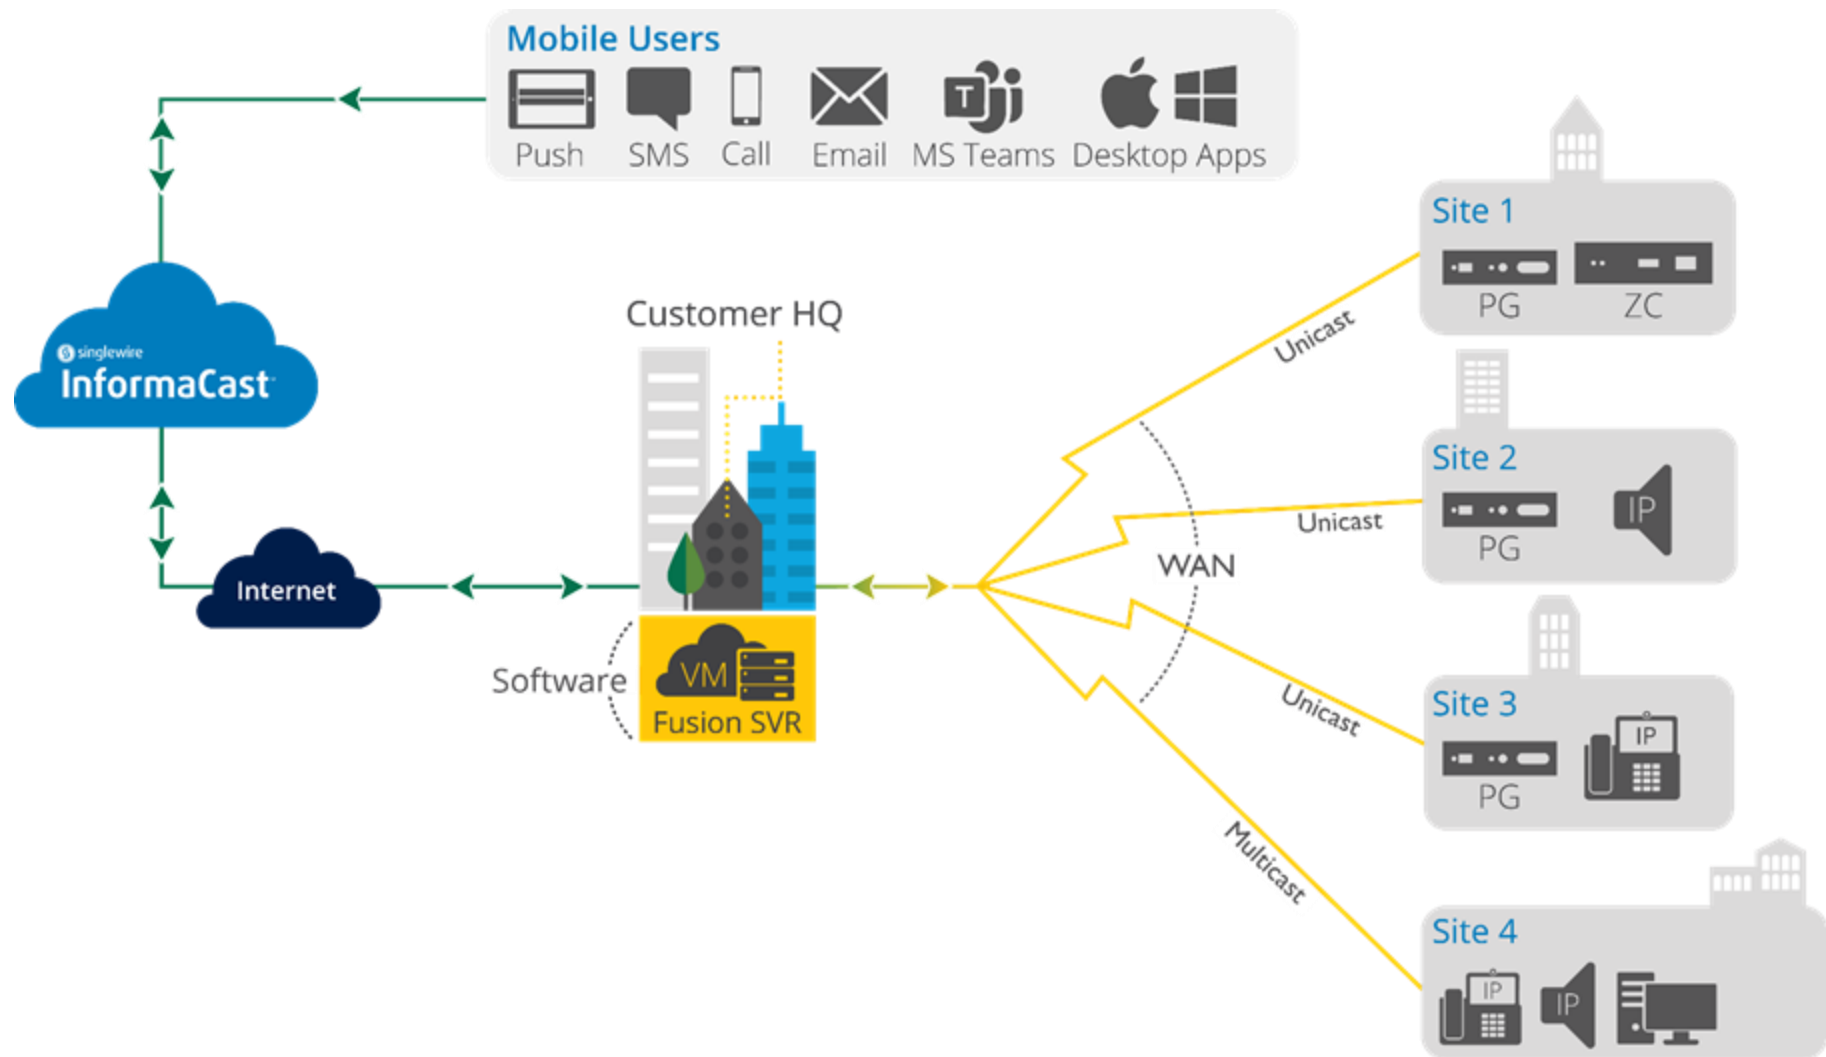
Mobile Users

Push SMS Call Email MS Teams Desktop Apps

singlewire
InformaCast

Internet

Customer HQ

Software

VM
Fusion SVR

WAN

Unicast

Unicast

Unicast

Multicast

Site 1
PG ZC

Site 2
PG IP

Site 3
PG IP

Site 4
IP IP